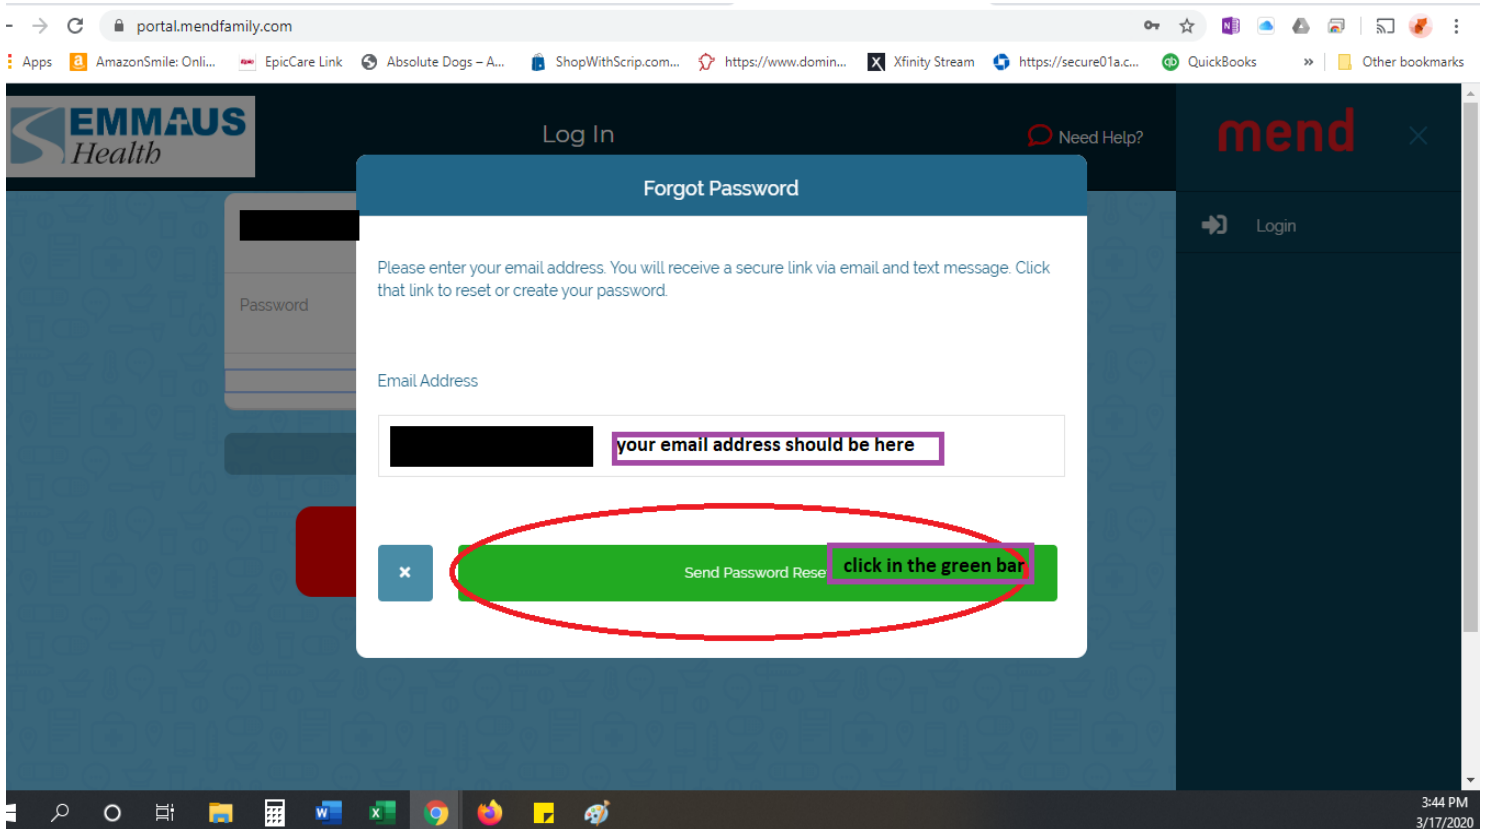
portal.mendfamily.com

Apps AmazonSmile: Onli... EpicCare Link Absolute Dogs – A... ShopWithScrip.com... https://www.domin... Xfinity Stream https://secure01a.c... QuickBooks » Other bookmarks

EMMAUS Health

Log In

Need Help?

mend

Login

Password

Forgot Password

Please enter your email address. You will receive a secure link via email and text message. Click that link to reset or create your password.

Email Address

your email address should be here

×

Send Password Rese

click in the green bar

3:44 PM
3/17/2020